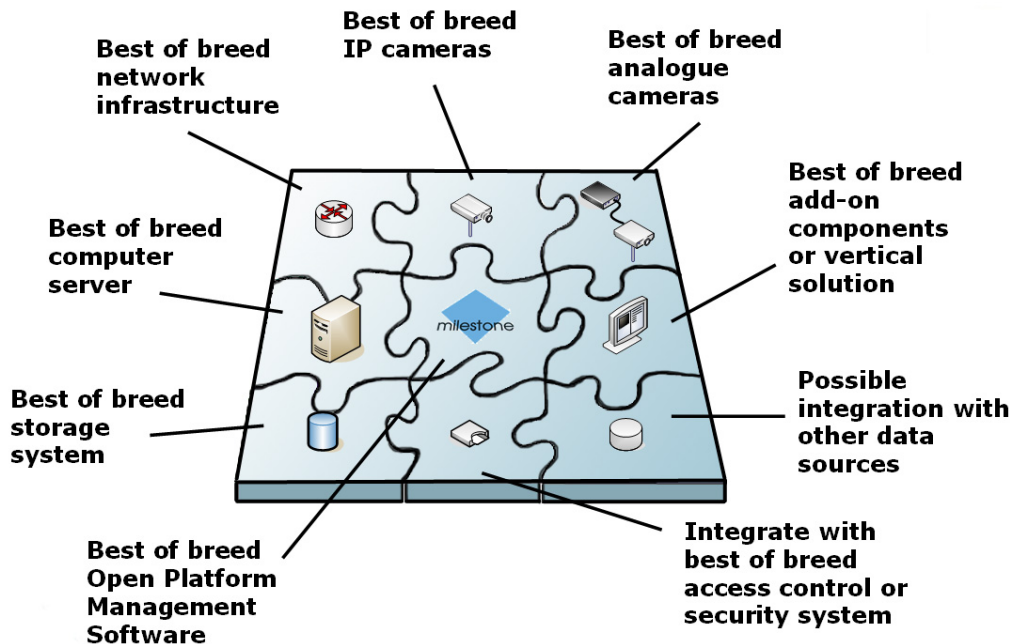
Best of breed IP cameras

Best of breed network infrastructure

Best of breed analogue cameras

Best of breed add-on components or vertical solution

Best of breed computer server

milestone

Best of breed storage system

Possible integration with other data sources

Best of breed Open Platform Management Software

Integrate with best of breed access control or security system